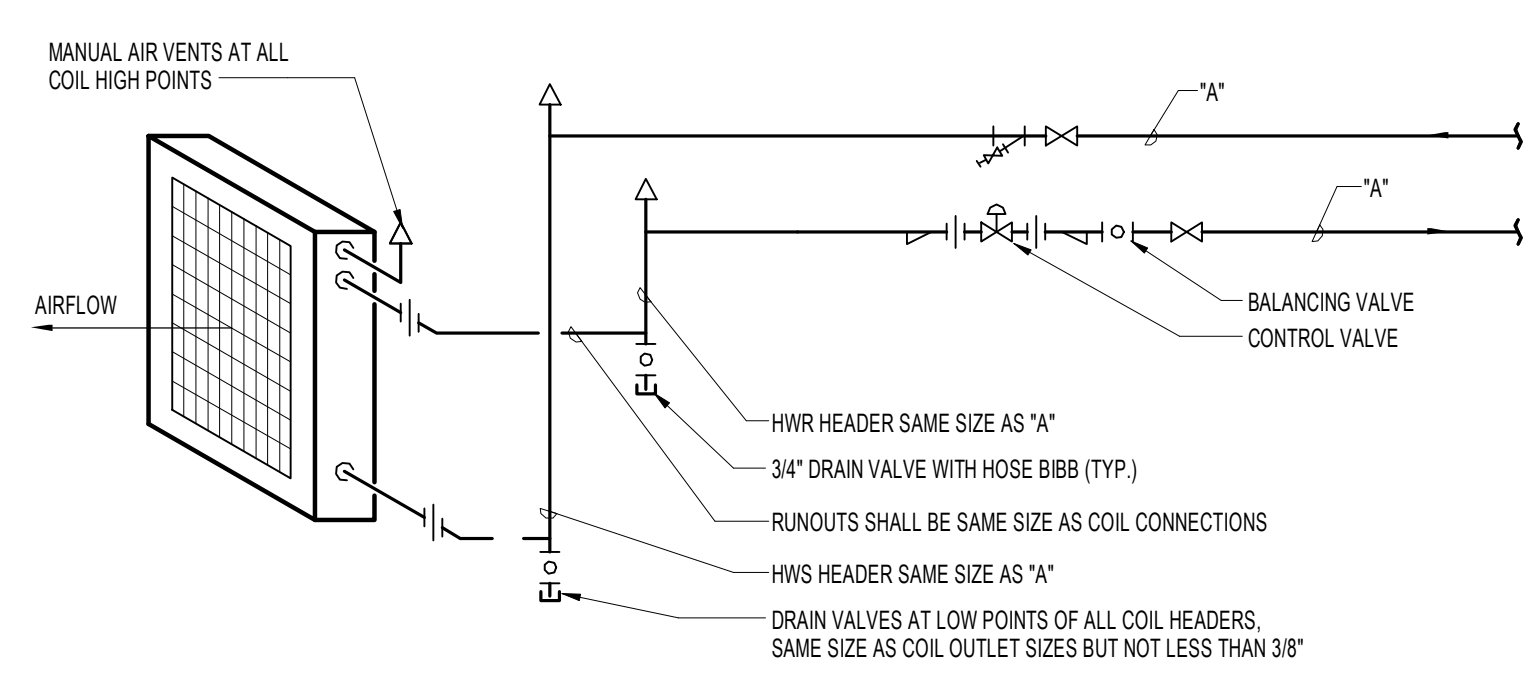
MANUAL AIR VENTS AT ALL COIL HIGH POINTS

"A"

"A"

AIRFLOW

BALANCING VALVE

CONTROL VALVE

HWR HEADER SAME SIZE AS "A"

3/4" DRAIN VALVE WITH HOSE BIBB (TYP.)

RUNOUTS SHALL BE SAME SIZE AS COIL CONNECTIONS

HWS HEADER SAME SIZE AS "A"

DRAIN VALVES AT LOW POINTS OF ALL COIL HEADERS, SAME SIZE AS COIL OUTLET SIZES BUT NOT LESS THAN 3/8"